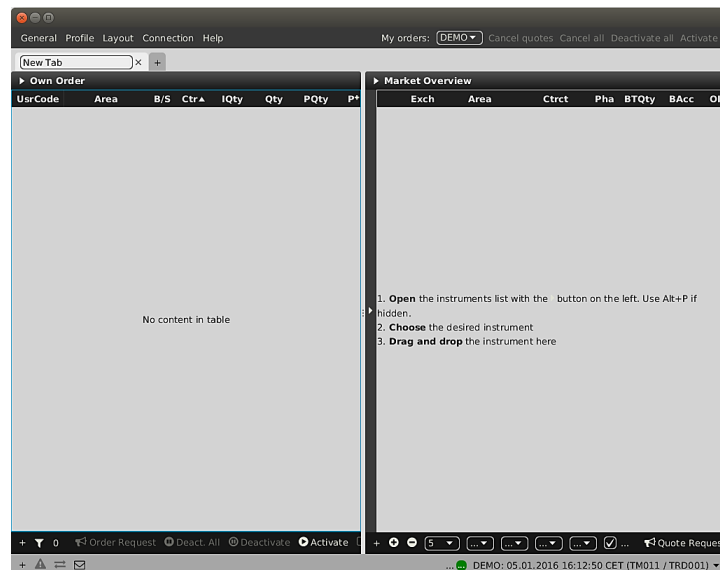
General Profile Layout Connection Help

My orders: DEMO Cancel quotes Cancel all Deactivate all Activate

New Tab × +

Own Order

| UsrCode | Area | B/S | Ctr▲ | IQty | Qty | PQty | P |
|---|---|---|---|---|---|---|---|

No content in table

Market Overview

| Exch | Area | Ctrct | Pha | BTQty | BAcc | O |
|---|---|---|---|---|---|---|

1. **Open** the instruments list with the button on the left. Use Alt+P if hidden.
2. **Choose** the desired instrument
3. **Drag and drop** the instrument here

+ 0 Order Request Deact. All Deactivate Activate

+ 5 ... ... ... ... ... Quote Reques

... DEMO: 05.01.2016 16:12:50 CET (TM011 / TRD001)